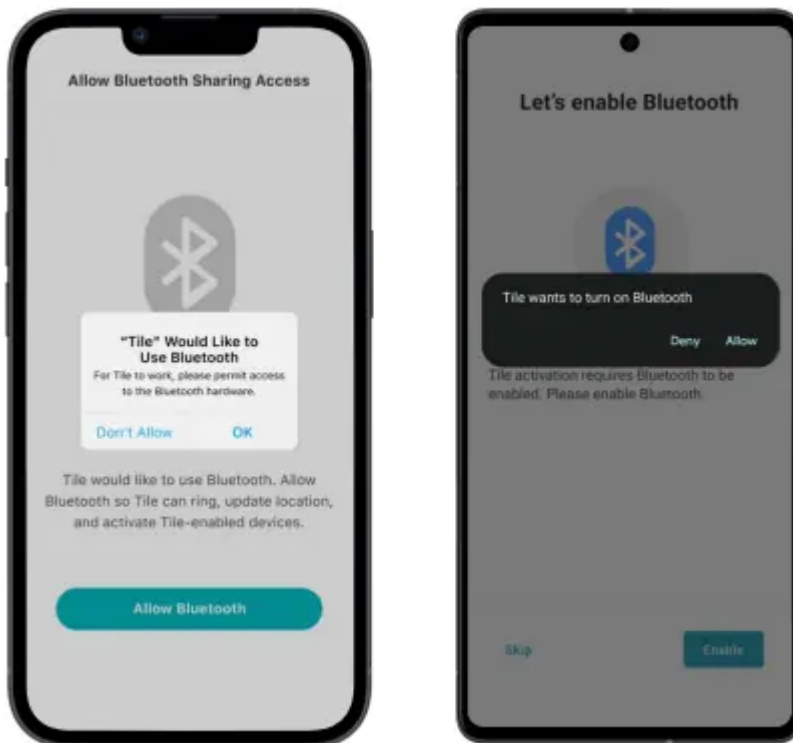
Allow Bluetooth Sharing Access

"Tile" Would Like to Use Bluetooth

For Tile to work, please permit access to the Bluetooth hardware.

Don't Allow

OK

Tile would like to use Bluetooth. Allow Bluetooth so Tile can ring, update location, and activate Tile-enabled devices.

Allow Bluetooth

Let's enable Bluetooth

Tile wants to turn on Bluetooth

Deny

Allow

Tile activation requires Bluetooth to be enabled. Please enable Bluetooth.

Skip

Enable